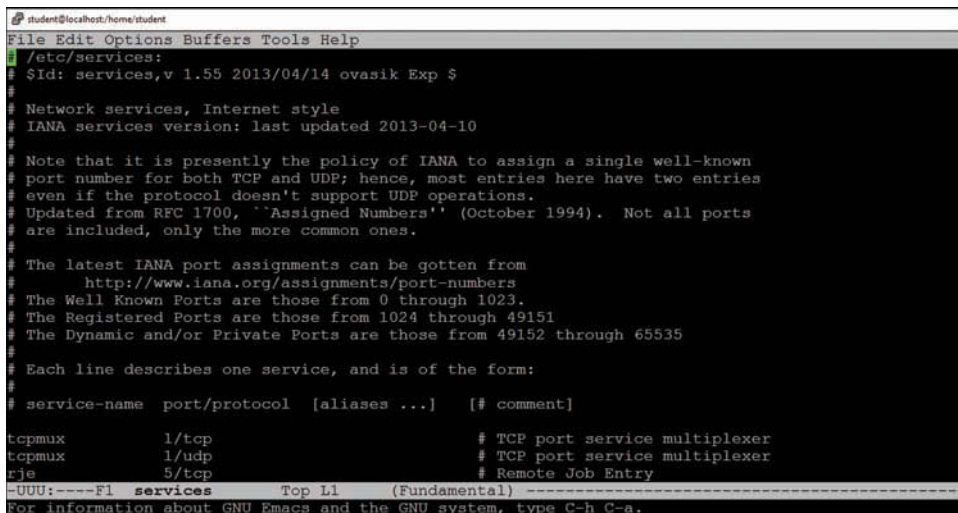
student@localhost:/home/student
File Edit Options Buffers Tools Help
# /etc/services:
# $Id: services,v 1.55 2013/04/14 ovasik Exp $
#
# Network services, Internet style
# IANA services version: last updated 2013-04-10
#
# Note that it is presently the policy of IANA to assign a single well-known
# port number for both TCP and UDP; hence, most entries here have two entries
# even if the protocol doesn't support UDP operations.
# Updated from RFC 1700, ``Assigned Numbers'' (October 1994). Not all ports
# are included, only the more common ones.
#
# The latest IANA port assignments can be gotten from
#       http://www.iana.org/assignments/port-numbers
# The Well Known Ports are those from 0 through 1023.
# The Registered Ports are those from 1024 through 49151
# The Dynamic and/or Private Ports are those from 49152 through 65535
#
# Each line describes one service, and is of the form:
#
# service-name  port/protocol  [aliases ...]   [# comment]

tcpmux          1/tcp                           # TCP port service multiplexer
tcpmux          1/udp                           # TCP port service multiplexer
rje             5/tcp                           # Remote Job Entry
-UUU:----F1  services       Top L1     (Fundamental) ----------------------------------------
For information about GNU Emacs and the GNU system, type C-h C-a.